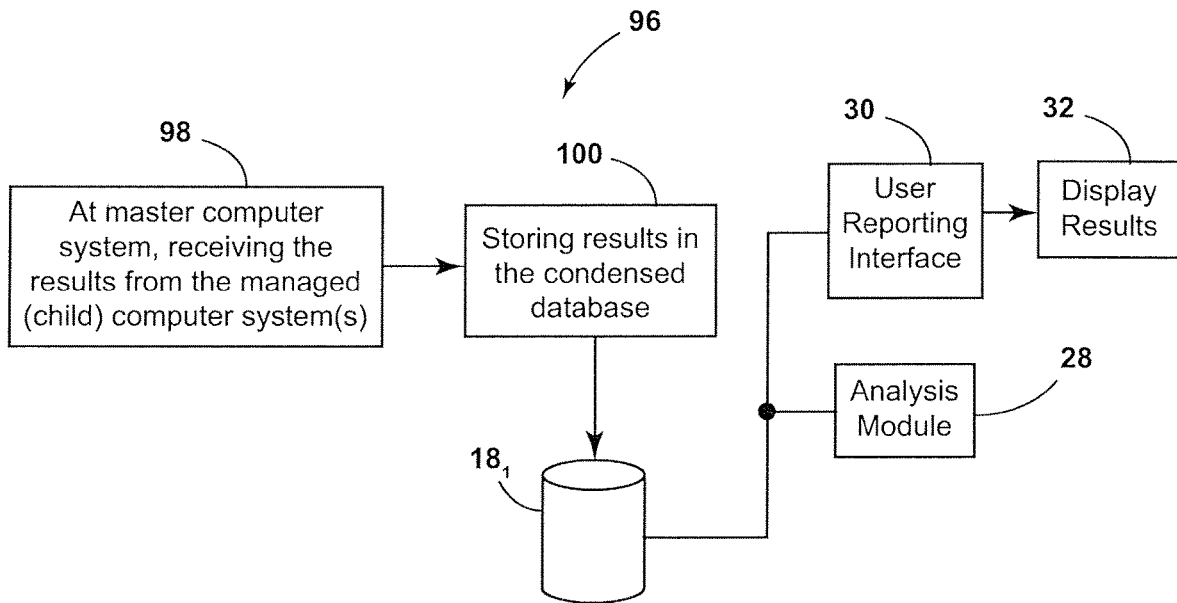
96

98

At master computer system, receiving the results from the managed (child) computer system(s)

100

Storing results in the condensed database

30

User Reporting Interface

32

Display Results

28

Analysis Module

$18_1$